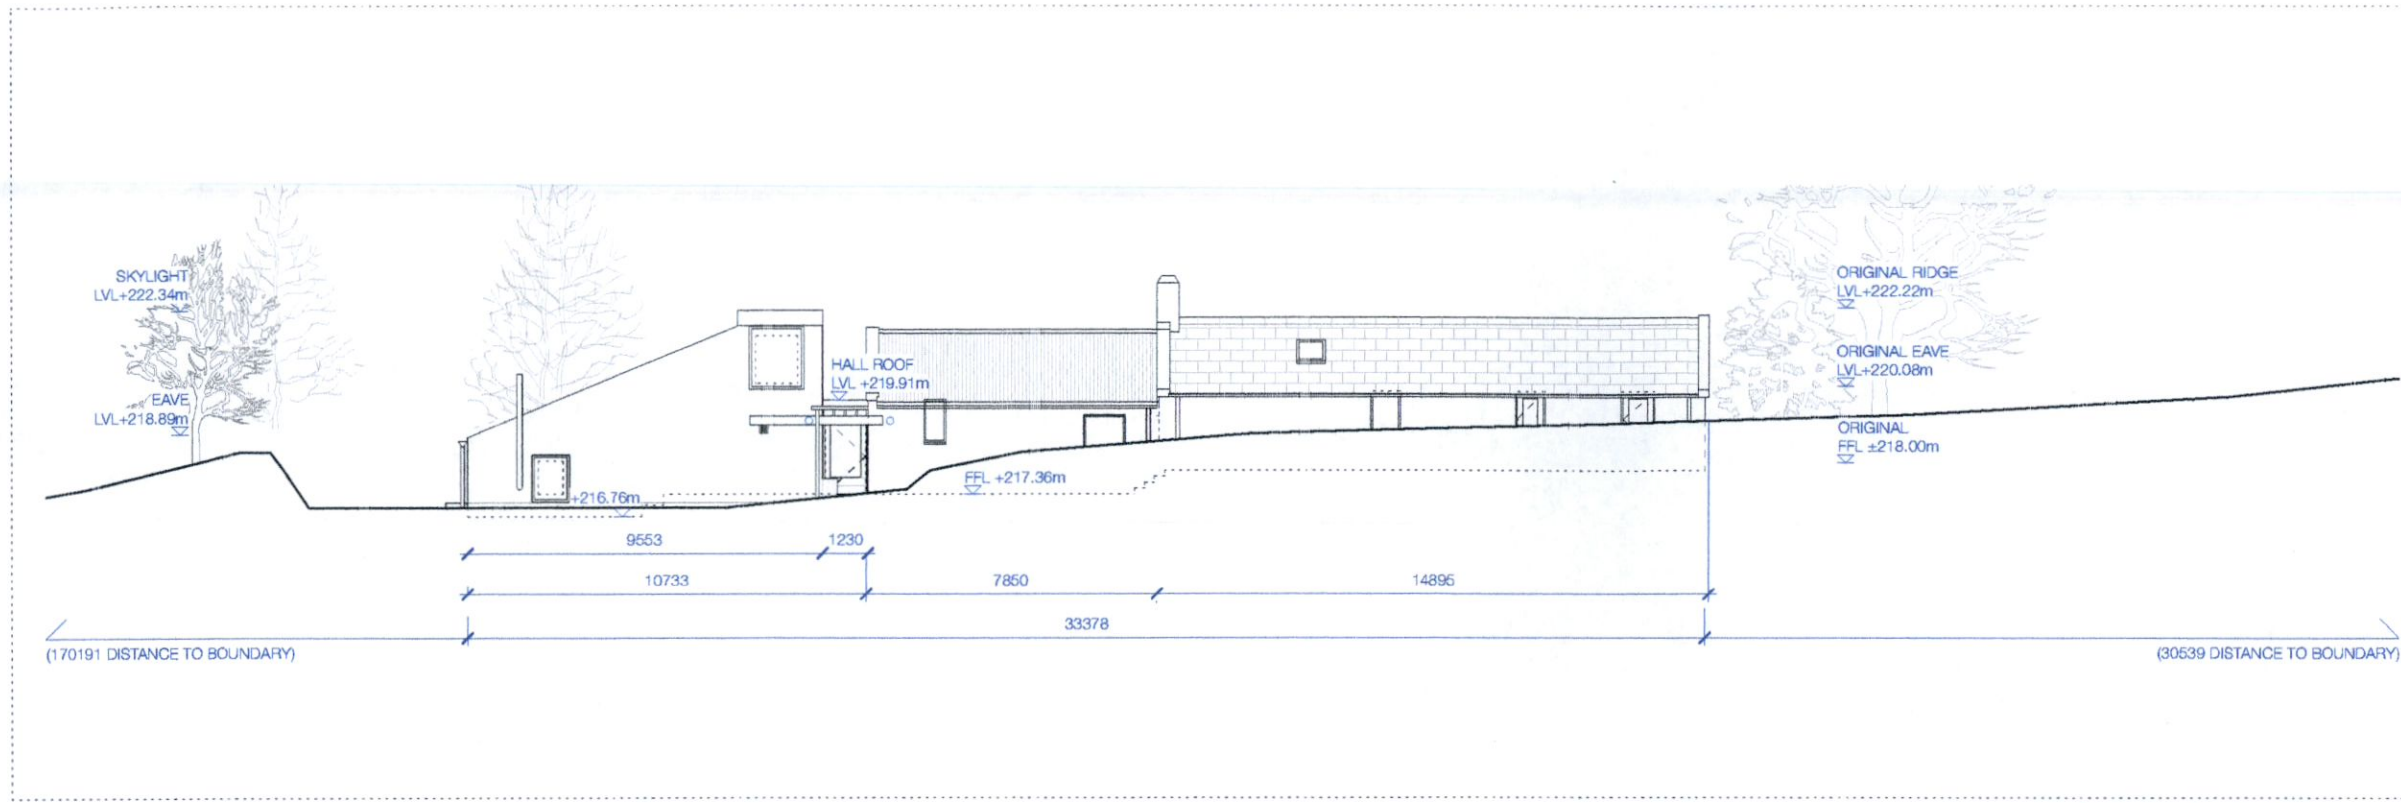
SKYLIGHT
LVL+222.34m

EAVE
LVL+218.89m

HALL ROOF
LVL +219.91m

+216.76m

FFL +217.36m

ORIGINAL RIDGE
LVL+222.22m

ORIGINAL EAVE
LVL+220.08m

ORIGINAL
FFL ±218.00m

9553
1230
10733
7850
14895
33378

(170191 DISTANCE TO BOUNDARY)
(30539 DISTANCE TO BOUNDARY)